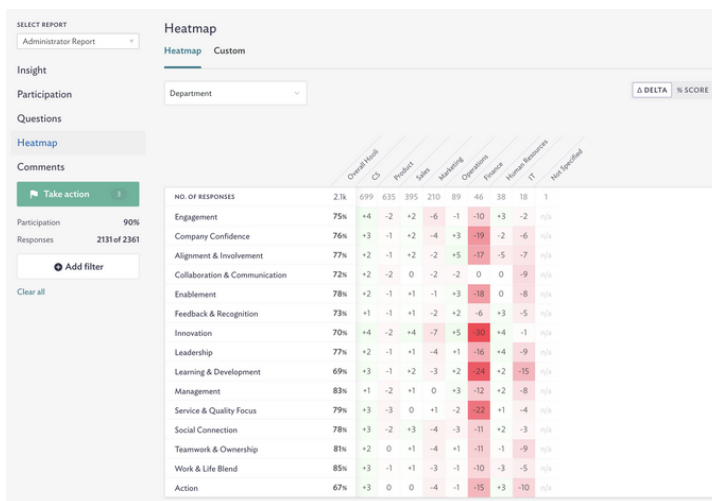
SELECT REPORT
Administrator Report

Insight
Participation
Questions
Heatmap
Comments

Take action 3

Participation 90%
Responses 2131 of 2361

Add filter

Clear all

Heatmap

Heatmap Custom

Department

Δ DELTA % SCORE

| | Overall Hooli | CS | Product | Sales | Marketing | Operations | Finance | Human Resources | IT | Not Specified |
|---|---|---|---|---|---|---|---|---|---|---|
| NO. OF RESPONSES | 2.1k | 699 | 635 | 395 | 210 | 89 | 46 | 38 | 18 | 1 |
| Engagement | 75% | +4 | -2 | +2 | -6 | -1 | -10 | +3 | -2 | n/a |
| Company Confidence | 76% | +3 | -1 | +2 | -4 | +3 | -19 | -2 | -6 | n/a |
| Alignment & Involvement | 77% | +2 | -1 | +2 | -2 | +5 | -17 | -5 | -7 | n/a |
| Collaboration & Communication | 72% | +2 | -2 | 0 | -2 | -2 | 0 | 0 | -9 | n/a |
| Enablement | 78% | +2 | -1 | +1 | -1 | +3 | -18 | 0 | -8 | n/a |
| Feedback & Recognition | 73% | +1 | -1 | +1 | -2 | +2 | -6 | +3 | -5 | n/a |
| Innovation | 70% | +4 | -2 | +4 | -7 | +5 | -30 | +4 | -1 | n/a |
| Leadership | 77% | +2 | -1 | +1 | -4 | +1 | -16 | +4 | -9 | n/a |
| Learning & Development | 69% | +3 | -1 | +2 | -3 | +2 | -24 | +2 | -15 | n/a |
| Management | 83% | +1 | -2 | +1 | 0 | +3 | -12 | +2 | -8 | n/a |
| Service & Quality Focus | 79% | +3 | -3 | 0 | +1 | -2 | -22 | +1 | -4 | n/a |
| Social Connection | 78% | +3 | -2 | +3 | -4 | -3 | -11 | +2 | -3 | n/a |
| Teamwork & Ownership | 81% | +2 | 0 | +1 | -4 | +1 | -11 | -1 | -9 | n/a |
| Work & Life Blend | 85% | +3 | -1 | +1 | -3 | -1 | -10 | -3 | -5 | n/a |
| Action | 67% | +3 | 0 | 0 | -4 | -1 | -15 | +3 | -10 | n/a |